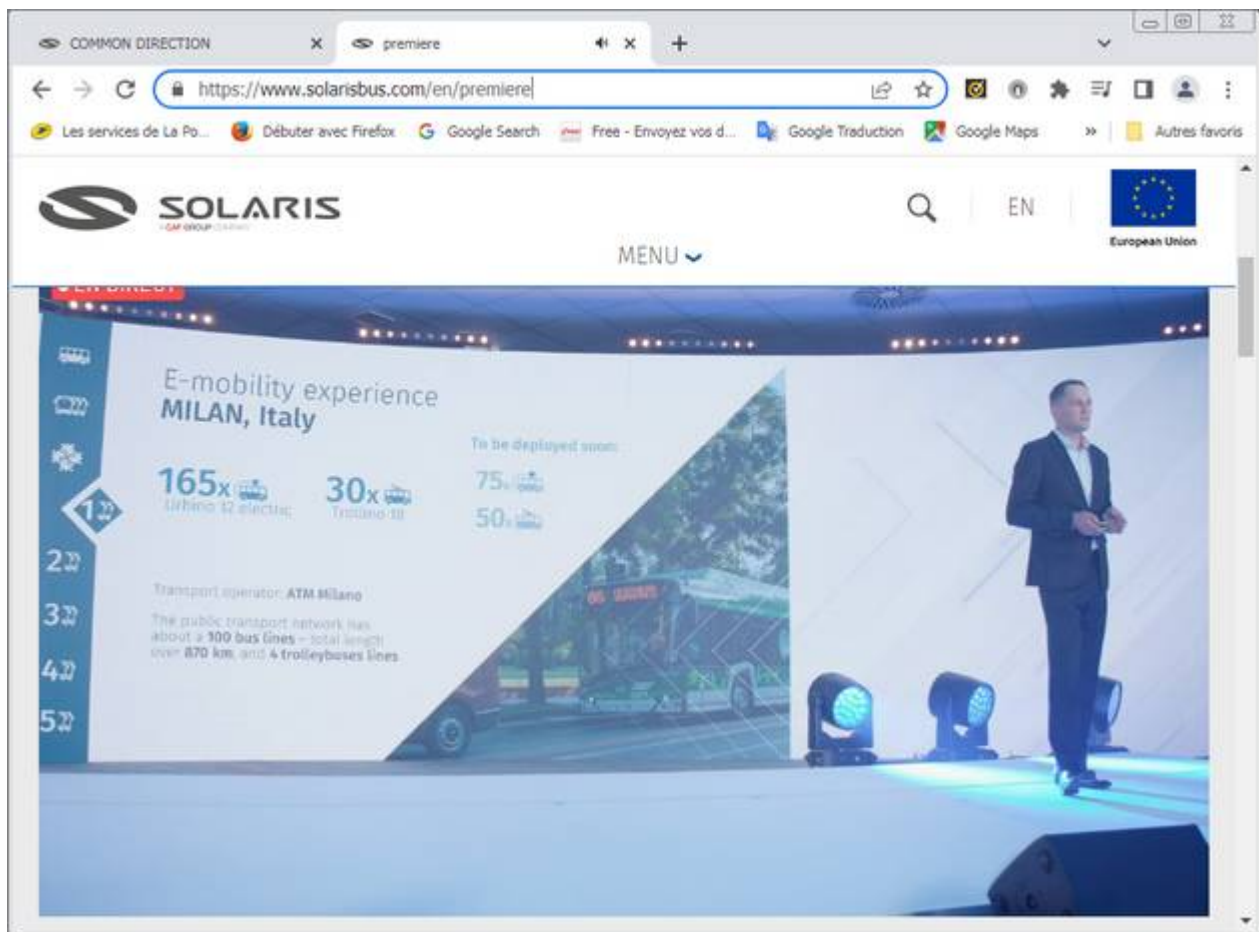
COMMON DIRECTION ×
premiere ×
+

https://www.solarisbus.com/en/premiere

Les services de La Po... Débuter avec Firefox Google Search Free - Envoyez vos d... Google Traduction Google Maps » Autres favoris

SOLARIS
A CAF GROUP COMPANY

EN

European Union

MENU

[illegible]

E-mobility experience
MILAN, Italy

165x
Urbino 12 electric

30x
Trollino 18

To be deployed soon:
75x
50x

1
2
3
4
5

Transport operator: ATM Milano

The public transport network has about a 100 bus lines – total length over 870 km, and 4 trolleybuses lines